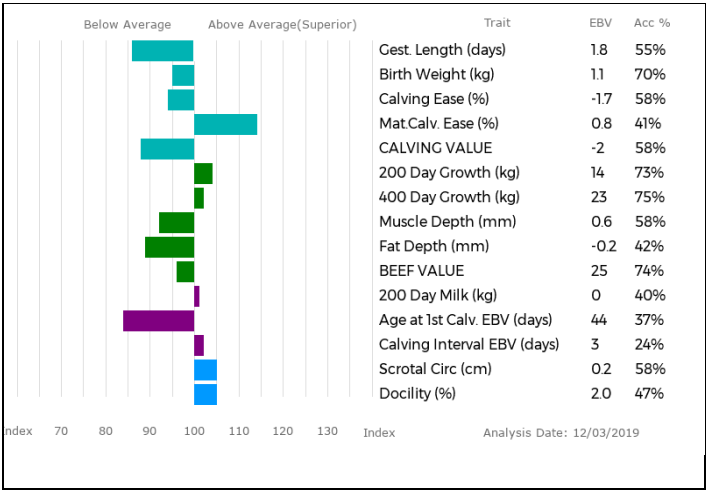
Below Average    Above Average(Superior)

| Trait | EBV | Acc % |
|---|---|---|
| Gest. Length (days) | 1.8 | 55% |
| Birth Weight (kg) | 1.1 | 70% |
| Calving Ease (%) | -1.7 | 58% |
| Mat.Calv. Ease (%) | 0.8 | 41% |
| CALVING VALUE | -2 | 58% |
| 200 Day Growth (kg) | 14 | 73% |
| 400 Day Growth (kg) | 23 | 75% |
| Muscle Depth (mm) | 0.6 | 58% |
| Fat Depth (mm) | -0.2 | 42% |
| BEEF VALUE | 25 | 74% |
| 200 Day Milk (kg) | 0 | 40% |
| Age at 1st Calv. EBV (days) | 44 | 37% |
| Calving Interval EBV (days) | 3 | 24% |
| Scrotal Circ (cm) | 0.2 | 58% |
| Docility (%) | 2.0 | 47% |

Index 70 80 90 100 110 120 130 Index

Analysis Date: 12/03/2019